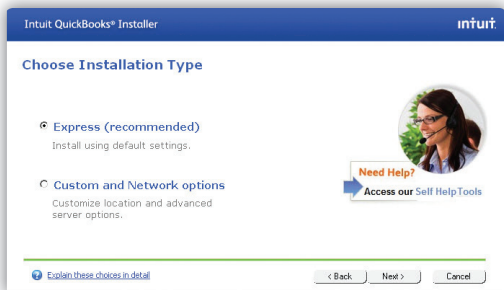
Intuit QuickBooks® Installer

intuit

Choose Installation Type

Express (recommended)

Install using default settings.

Custom and Network options

Customize location and advanced server options.

Need Help?

Access our Self Help Tools

Explain these choices in detail

< Back

Next >

Cancel